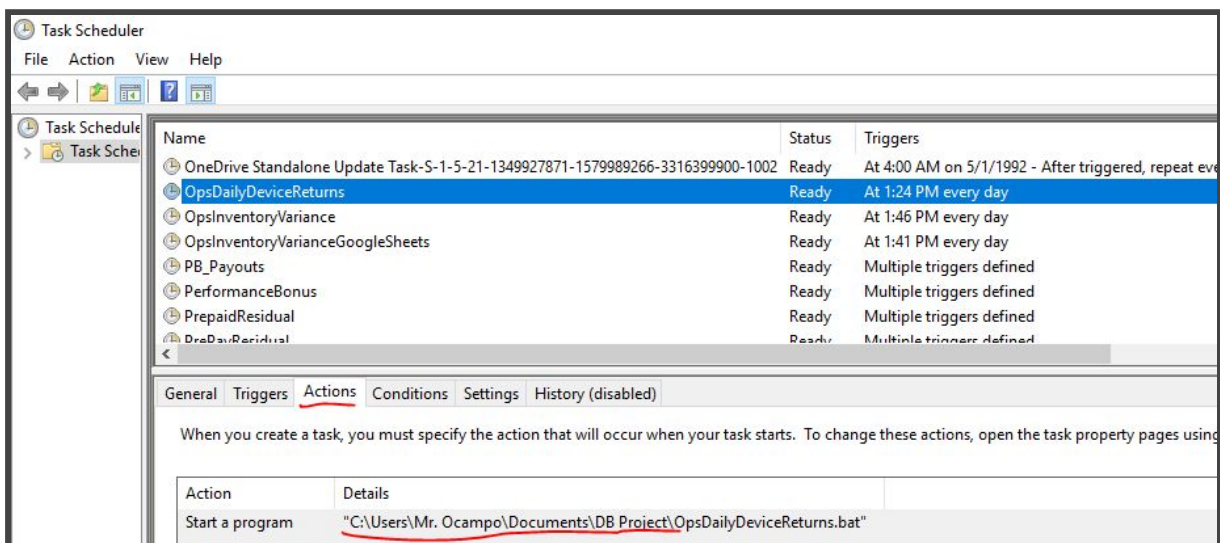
Task Scheduler

File Action View Help

Task Schedule
Task Sche

| Name | Status | Triggers |
|---|---|---|
| OneDrive Standalone Update Task-S-1-5-21-1349927871-1579989266-3316399900-1002 | Ready | At 4:00 AM on 5/1/1992 - After triggered, repeat eve |
| OpsDailyDeviceReturns | Ready | At 1:24 PM every day |
| OpsInventoryVariance | Ready | At 1:46 PM every day |
| OpsInventoryVarianceGoogleSheets | Ready | At 1:41 PM every day |
| PB_Payouts | Ready | Multiple triggers defined |
| PerformanceBonus | Ready | Multiple triggers defined |
| PrepaidResidual | Ready | Multiple triggers defined |
| PrePayResidual | Ready | Multiple triggers defined |

General Triggers Actions Conditions Settings History (disabled)

When you create a task, you must specify the action that will occur when your task starts. To change these actions, open the task property pages using

| Action | Details |
|---|---|
| Start a program | "C:\Users\Mr. Ocampo\Documents\DB Project\OpsDailyDeviceReturns.bat" |